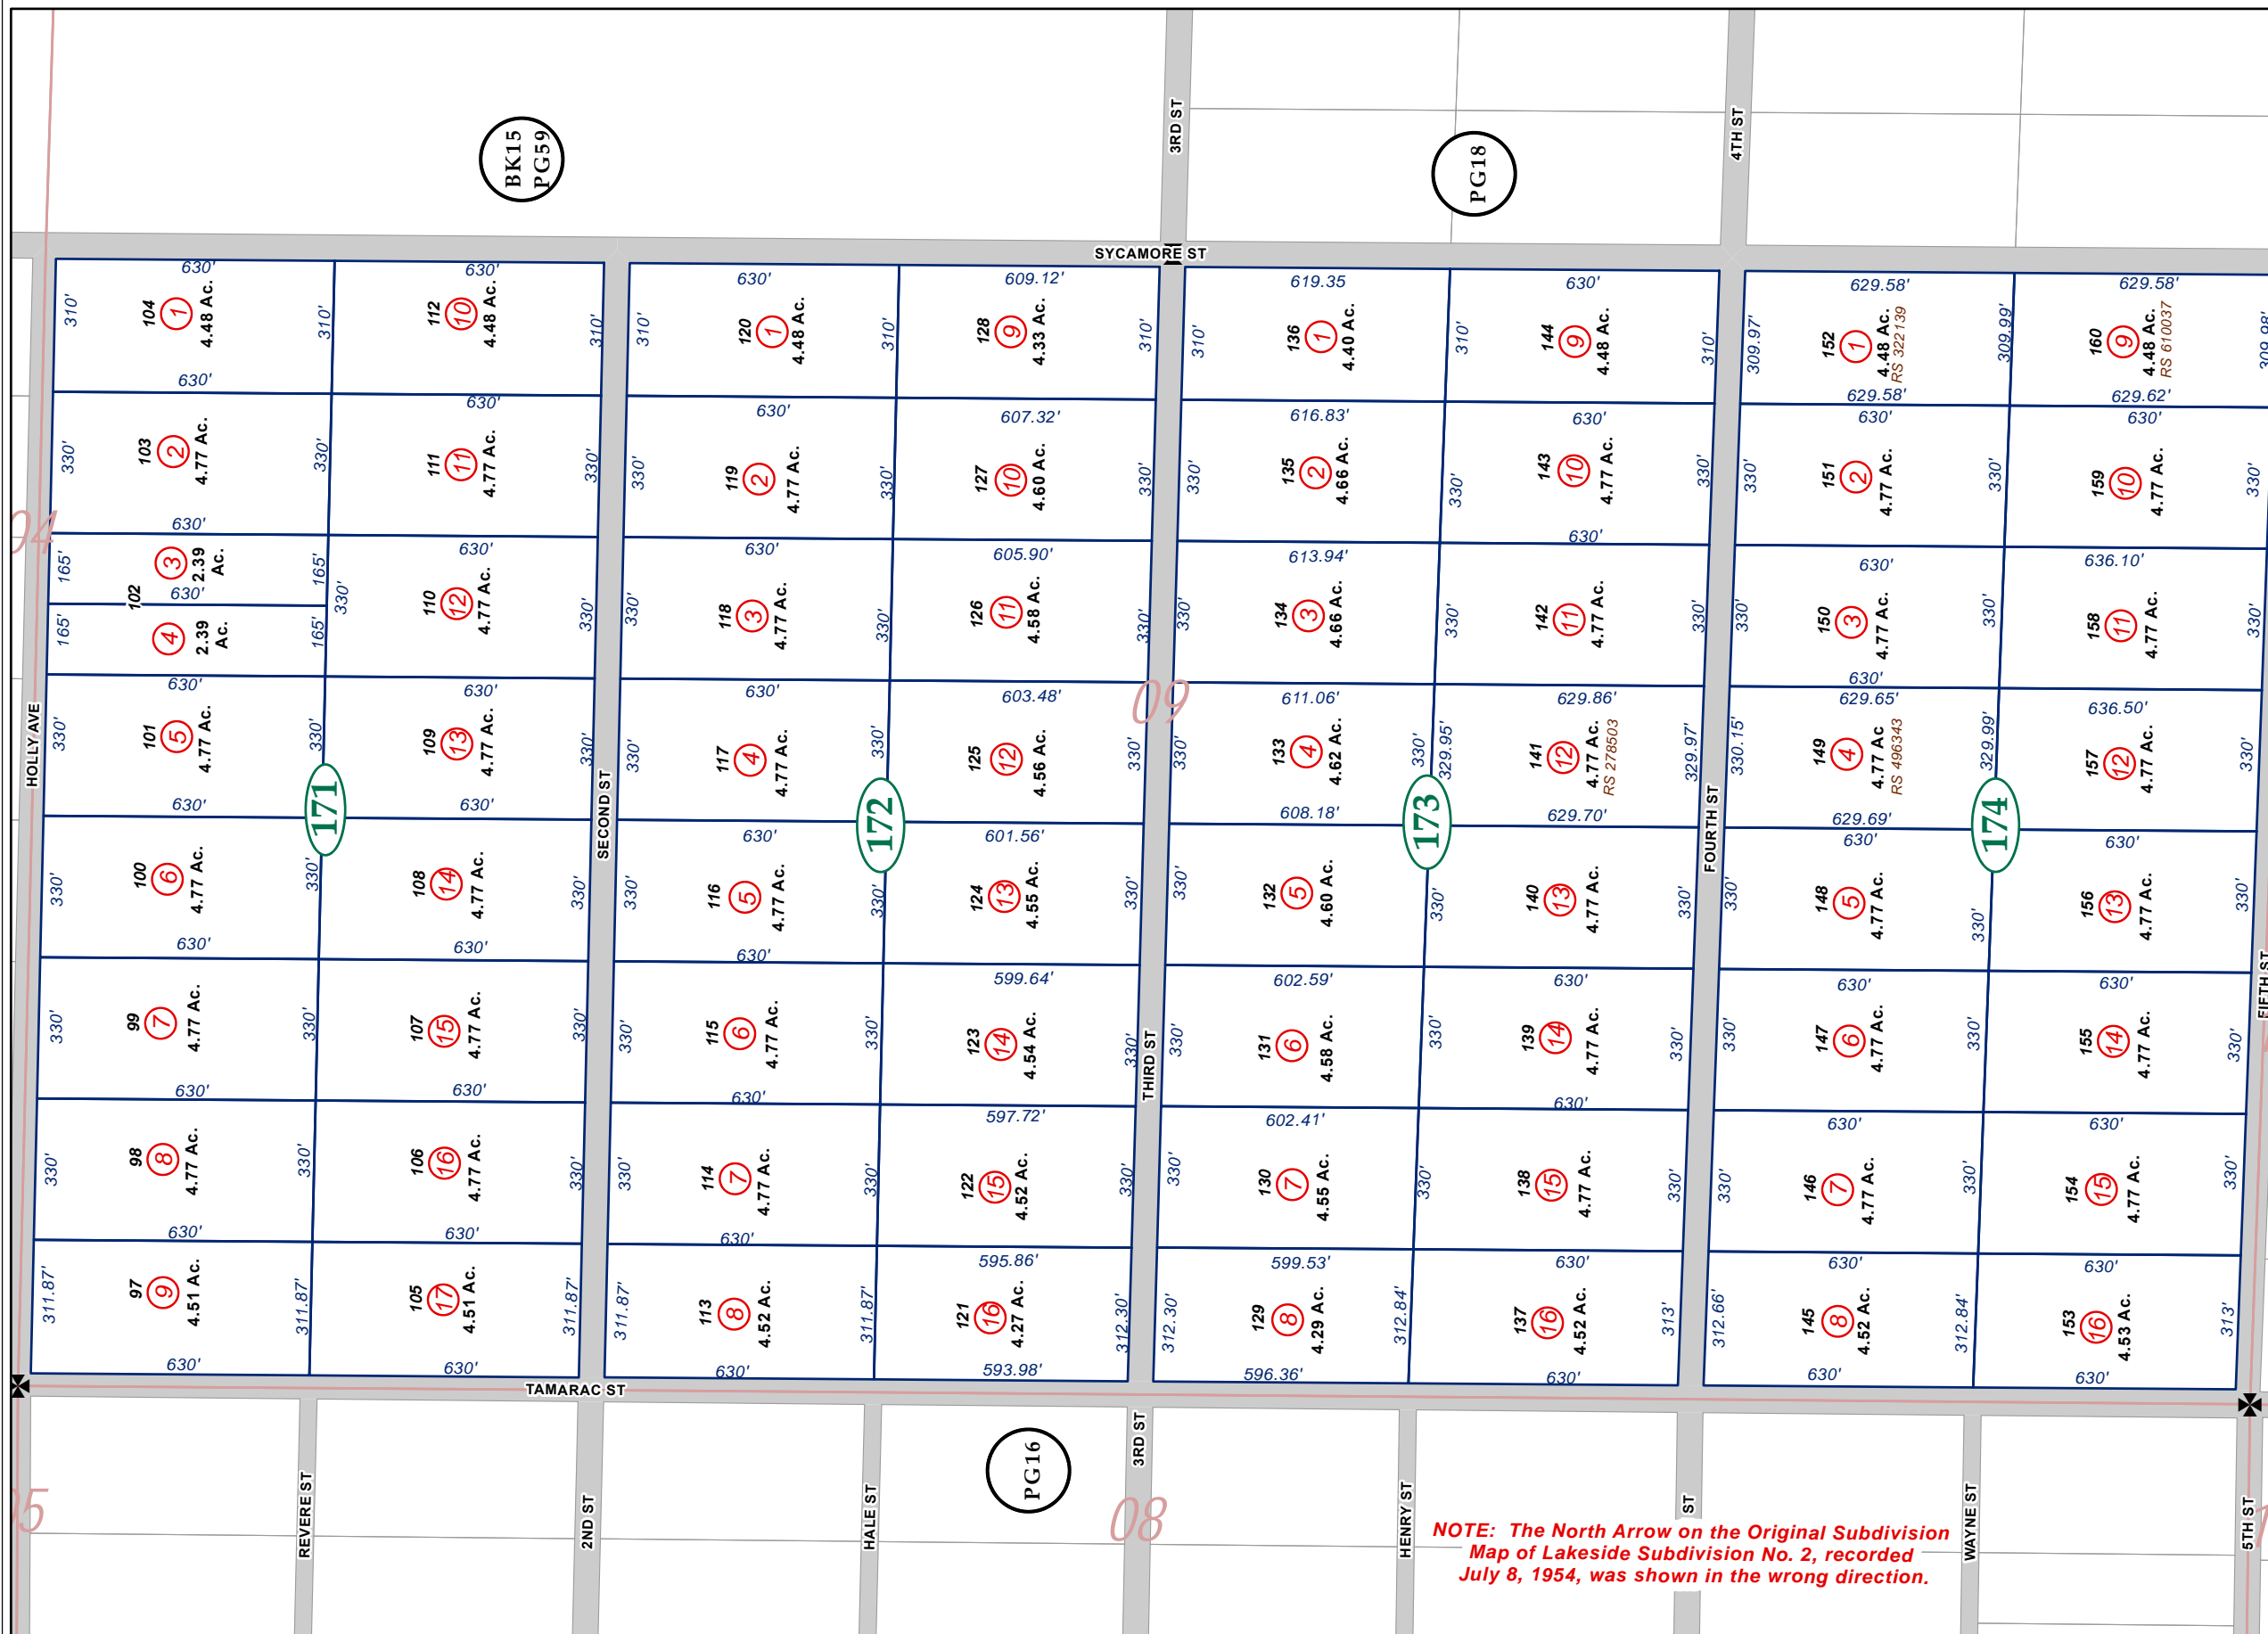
BK15 PG59

3RD ST

PG18

4TH ST

SYCAMORE ST

HOLLY AVE

SECOND ST

THIRD ST

FOURTH ST

FIFTH ST

171

172

173

174

104 ① 4.48 Ac.
103 ② 4.77 Ac.
③ 2.39 Ac.
102
④ 2.39 Ac.
101 ⑤ 4.77 Ac.
100 ⑥ 4.77 Ac.
99 ⑦ 4.77 Ac.
98 ⑧ 4.77 Ac.
97 ⑨ 4.51 Ac.

112 ⑩ 4.48 Ac.
111 ⑪ 4.77 Ac.
110 ⑫ 4.77 Ac.
109 ⑬ 4.77 Ac.
108 ⑭ 4.77 Ac.
107 ⑮ 4.77 Ac.
106 ⑯ 4.77 Ac.
105 ⑰ 4.51 Ac.

120 ① 4.48 Ac.
119 ② 4.77 Ac.
118 ③ 4.77 Ac.
117 ④ 4.77 Ac.
116 ⑤ 4.77 Ac.
115 ⑥ 4.77 Ac.
114 ⑦ 4.77 Ac.
113 ⑧ 4.52 Ac.

128 ⑨ 4.33 Ac.
127 ⑩ 4.60 Ac.
126 ⑪ 4.58 Ac.
125 ⑫ 4.56 Ac.
124 ⑬ 4.55 Ac.
123 ⑭ 4.54 Ac.
122 ⑮ 4.52 Ac.
121 ⑯ 4.27 Ac.

136 ① 4.40 Ac.
135 ② 4.66 Ac.
134 ③ 4.66 Ac.
133 ④ 4.62 Ac.
132 ⑤ 4.60 Ac.
131 ⑥ 4.58 Ac.
130 ⑦ 4.55 Ac.
129 ⑧ 4.29 Ac.

144 ⑨ 4.48 Ac.
143 ⑩ 4.77 Ac.
142 ⑪ 4.77 Ac.
141 ⑫ 4.77 Ac. RS 278503
140 ⑬ 4.77 Ac.
139 ⑭ 4.77 Ac.
138 ⑮ 4.77 Ac.
137 ⑯ 4.52 Ac.

152 ① 4.48 Ac. RS 322139
151 ② 4.77 Ac.
150 ③ 4.77 Ac.
149 ④ 4.77 Ac. RS 496343
148 ⑤ 4.77 Ac.
147 ⑥ 4.77 Ac.
146 ⑦ 4.77 Ac.
145 ⑧ 4.52 Ac.

160 ⑨ 4.48 Ac. RS 610037
159 ⑩ 4.77 Ac.
158 ⑪ 4.77 Ac.
157 ⑫ 4.77 Ac.
156 ⑬ 4.77 Ac.
155 ⑭ 4.77 Ac.
154 ⑮ 4.77 Ac.
153 ⑯ 4.53 Ac.

630' 310' 330' 165' 311.87' 609.12' 607.32' 605.90' 603.48' 601.56' 599.64' 597.72' 595.86' 593.98' 312.30' 619.35 616.83' 613.94' 611.06' 608.18' 602.59' 602.41' 599.53' 596.36' 312.84' 329.95' 629.86' 629.70' 329.97' 313' 629.58' 309.97' 309.99' 629.62' 636.10' 636.50' 629.65' 629.69' 330.15' 329.99' 312.66'

04 09 05 08

TAMARAC ST

REVERE ST

2ND ST

HALE ST

PG16

3RD ST

HENRY ST

ST

WAYNE ST

5TH ST

NOTE: The North Arrow on the Original Subdivision Map of Lakeside Subdivision No. 2, recorded July 8, 1954, was shown in the wrong direction.